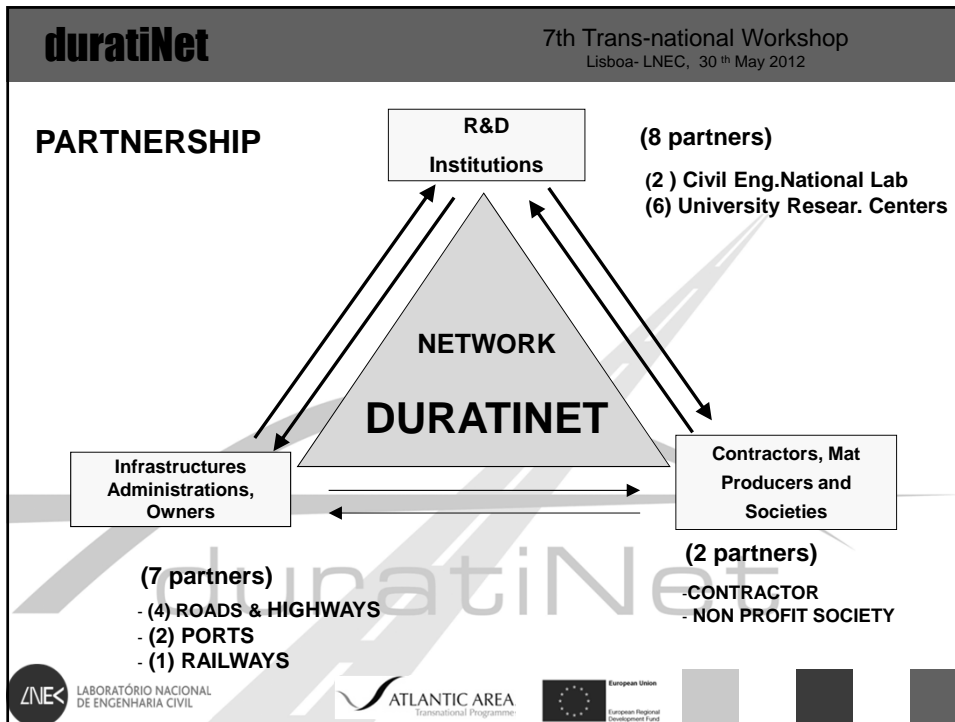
duratiNet

7th Trans-national Workshop
Lisboa- LNEC, 30 th May 2012

PARTNERSHIP

R&D
Institutions

(8 partners)

(2 ) Civil Eng.National Lab
(6) University Resear. Centers

NETWORK

DURATINET

Infrastructures Administrations, Owners

Contractors, Mat Producers and Societies

(2 partners)

-CONTRACTOR
- NON PROFIT SOCIETY

(7 partners)

- (4) ROADS & HIGHWAYS
- (2) PORTS
- (1) RAILWAYS

duratiNet

LNEC LABORATÓRIO NACIONAL DE ENGENHARIA CIVIL

ATLANTIC AREA
Transnational Programme

European Union
European Regional Development Fund